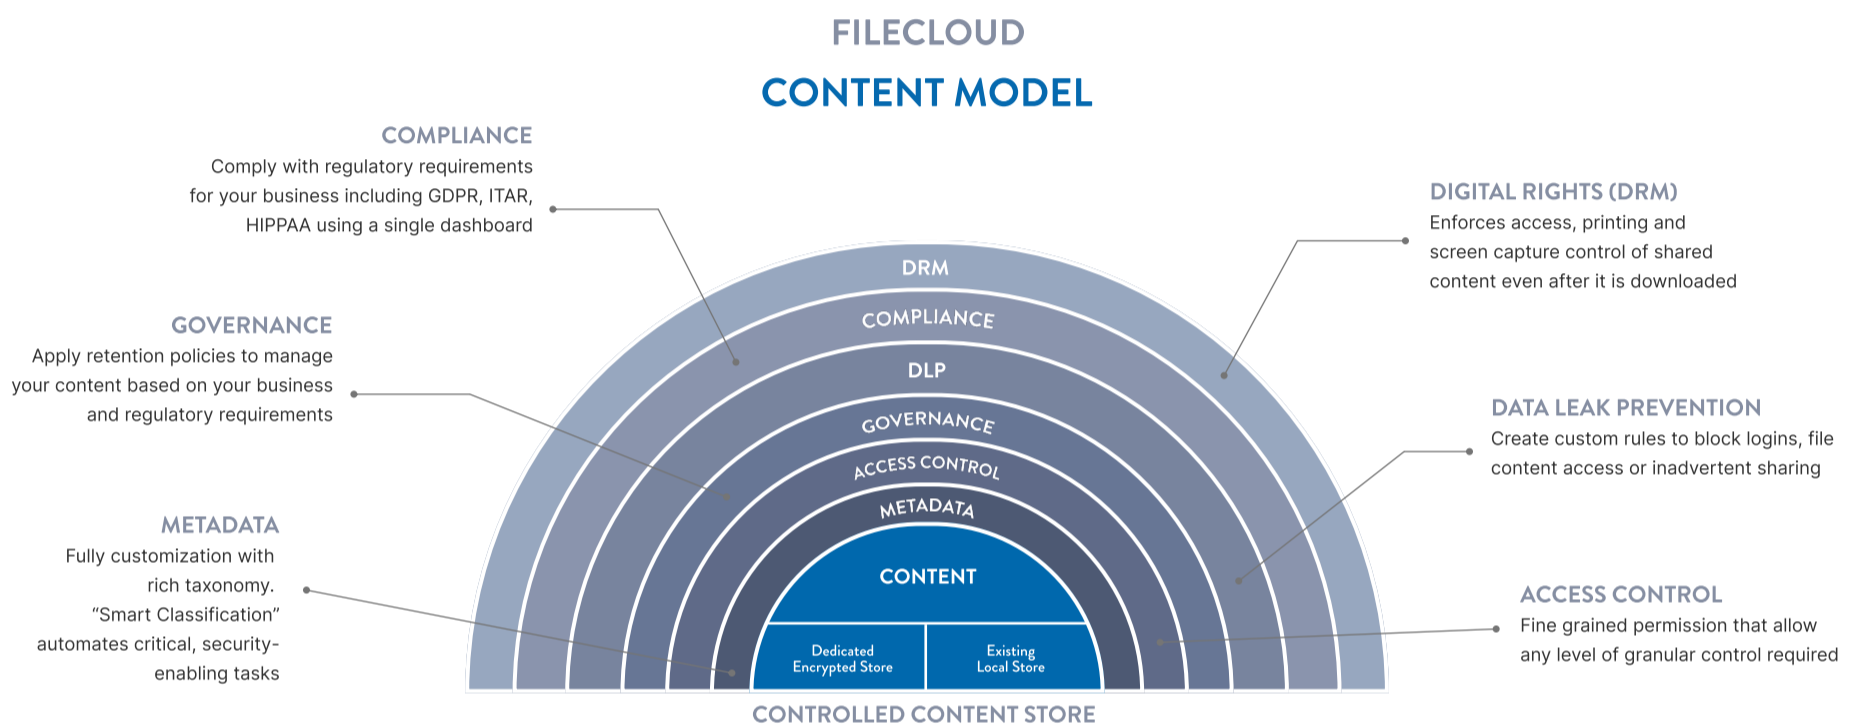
FILECLOUD
CONTENT MODEL

COMPLIANCE
Comply with regulatory requirements for your business including GDPR, ITAR, HIPPAA using a single dashboard

GOVERNANCE
Apply retention policies to manage your content based on your business and regulatory requirements

METADATA
Fully customization with rich taxonomy. “Smart Classification” automates critical, security-enabling tasks

DRM
COMPLIANCE
DLP
GOVERNANCE
ACCESS CONTROL
METADATA
CONTENT
Dedicated Encrypted Store
Existing Local Store

CONTROLLED CONTENT STORE

DIGITAL RIGHTS (DRM)
Enforces access, printing and screen capture control of shared content even after it is downloaded

DATA LEAK PREVENTION
Create custom rules to block logins, file content access or inadvertent sharing

ACCESS CONTROL
Fine grained permission that allow any level of granular control required